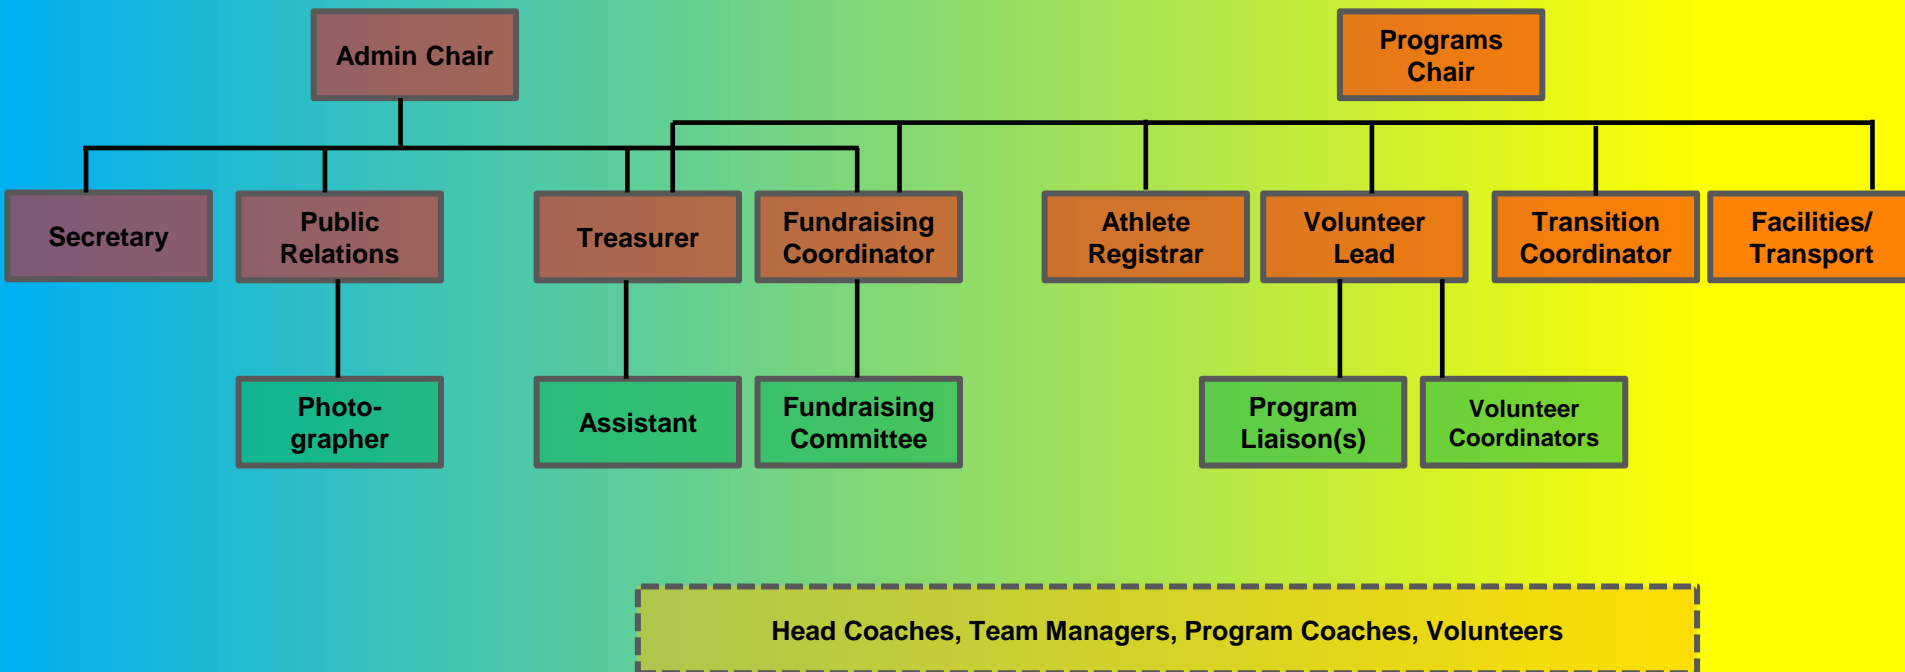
Admin Chair

Programs Chair

Secretary

Public Relations

Treasurer

Fundraising Coordinator

Athlete Registrar

Volunteer Lead

Transition Coordinator

Facilities/ Transport

Photographer

Assistant

Fundraising Committee

Program Liaison(s)

Volunteer Coordinators

Head Coaches, Team Managers, Program Coaches, Volunteers